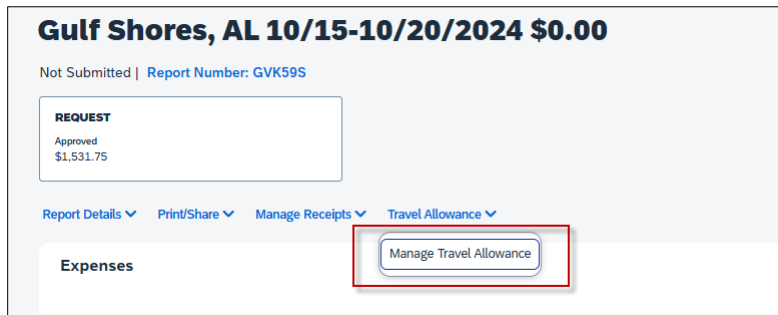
Gulf Shores, AL 10/15-10/20/2024 $0.00

Not Submitted | Report Number: GVK59S

REQUEST
Approved
$1,531.75

Report Details Print/Share Manage Receipts Travel Allowance

Manage Travel Allowance

Expenses